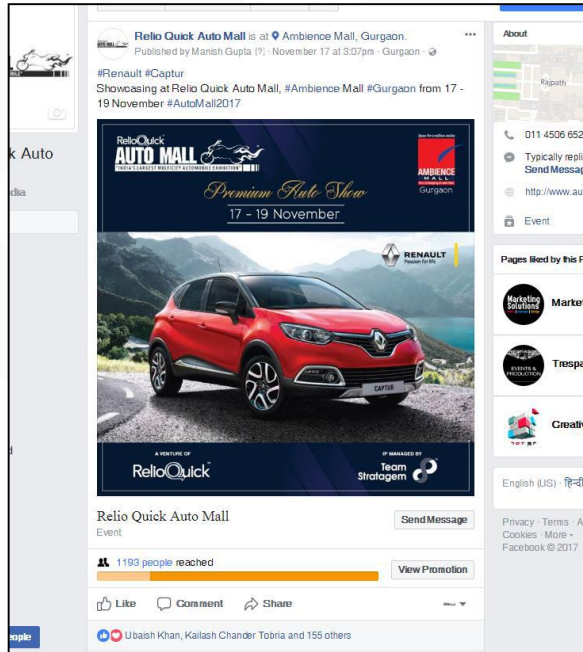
k Auto

dia

Relio Quick Auto Mall is at Ambience Mall, Gurgaon.
Published by Manish Gupta [?] · November 17 at 3:07pm · Gurgaon ·

#Renault #Captur
Showcasing at Relio Quick Auto Mall, #Ambience Mall #Gurgaon from 17 - 19 November #AutoMall2017

RelioQuick
AUTO MALL
"INDIA'S LARGEST MULTICITY AUTOMOBILE EXHIBITION"
AMBIENCE MALL
Gurgaon
Premium Auto Show
17 - 19 November
RENAULT
Passion for life
CAPTUR
A VENTURE OF
ReliOQuick
IP MANAGED BY
Team Stratagem

Relio Quick Auto Mall
Event
Send Message

1193 people reached
View Promotion

Like Comment Share

Ubaish Khan, Kailash Chander Tobria and 155 others

eople

About
Rajpath
011 4506 652
Typically repli
Send Messag
http://www.au
Event

Pages liked by this P
Marketing Solutions Market
EVENTS & PRODUCTION Trespa
Creativ

English (US) · हिन्दी

Privacy · Terms · A
Cookies · More ·
Facebook © 2017